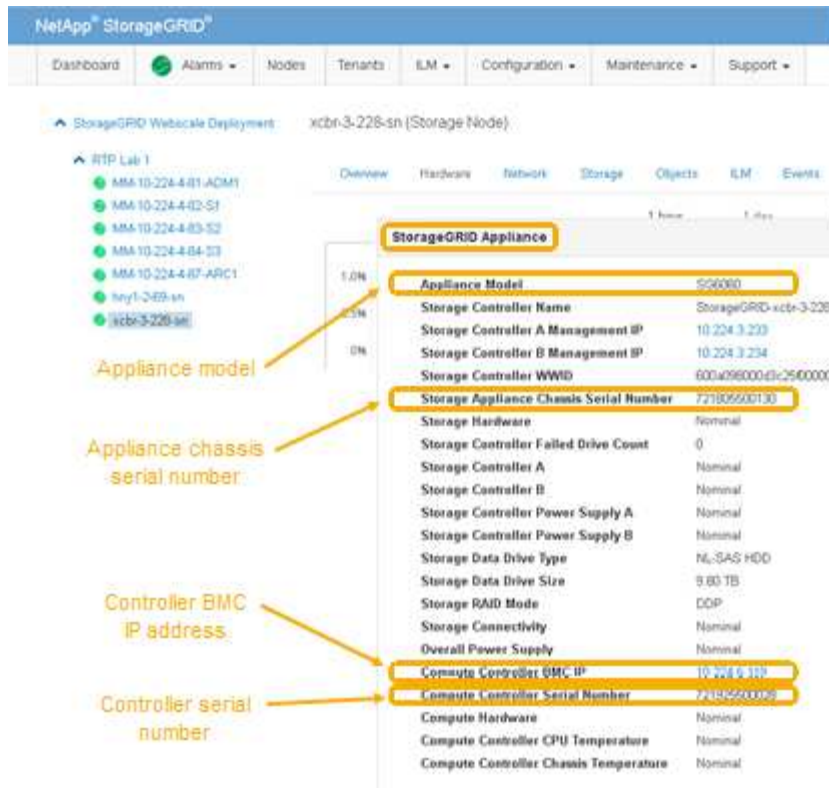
NetApp® StorageGRID®

Dashboard | Alarms ▾ | Nodes | Tenants | ILM ▾ | Configuration ▾ | Maintenance ▾ | Support ▾

StorageGRID Webscale Deployment

xcbr-3-228-sn (Storage Node)

RTP Lab 1
MM-10-224-4-81-ADM1
MM-10-224-4-82-S1
MM-10-224-4-83-S2
MM-10-224-4-84-S3
MM-10-224-4-87-ARC1
hny1-249-sn
xcbr-3-228-sn

Overview | Hardware | Network | Storage | Objects | ILM | Events

1 hour | 1 day

1.0%
0.5%
0%

StorageGRID Appliance

| | |
|---|---|
| Appliance Model | SG6060 |
| Storage Controller Name | StorageGRID-xcbr-3-228 |
| Storage Controller A Management IP | 10.224.3.233 |
| Storage Controller B Management IP | 10.224.3.234 |
| Storage Controller WWID | 600a098000d3c25f00000 |
| Storage Appliance Chassis Serial Number | 721805600130 |
| Storage Hardware | Nominal |
| Storage Controller Failed Drive Count | 0 |
| Storage Controller A | Nominal |
| Storage Controller B | Nominal |
| Storage Controller Power Supply A | Nominal |
| Storage Controller Power Supply B | Nominal |
| Storage Data Drive Type | NL-SAS HDD |
| Storage Data Drive Size | 9.80 TB |
| Storage RAID Mode | DDP |
| Storage Connectivity | Nominal |
| Overall Power Supply | Nominal |
| Compute Controller BMC IP | 10.224.6.120 |
| Compute Controller Serial Number | 721920500028 |
| Compute Hardware | Nominal |
| Compute Controller CPU Temperature | Nominal |
| Compute Controller Chassis Temperature | Nominal |

Appliance model

Appliance chassis serial number

Controller BMC IP address

Controller serial number